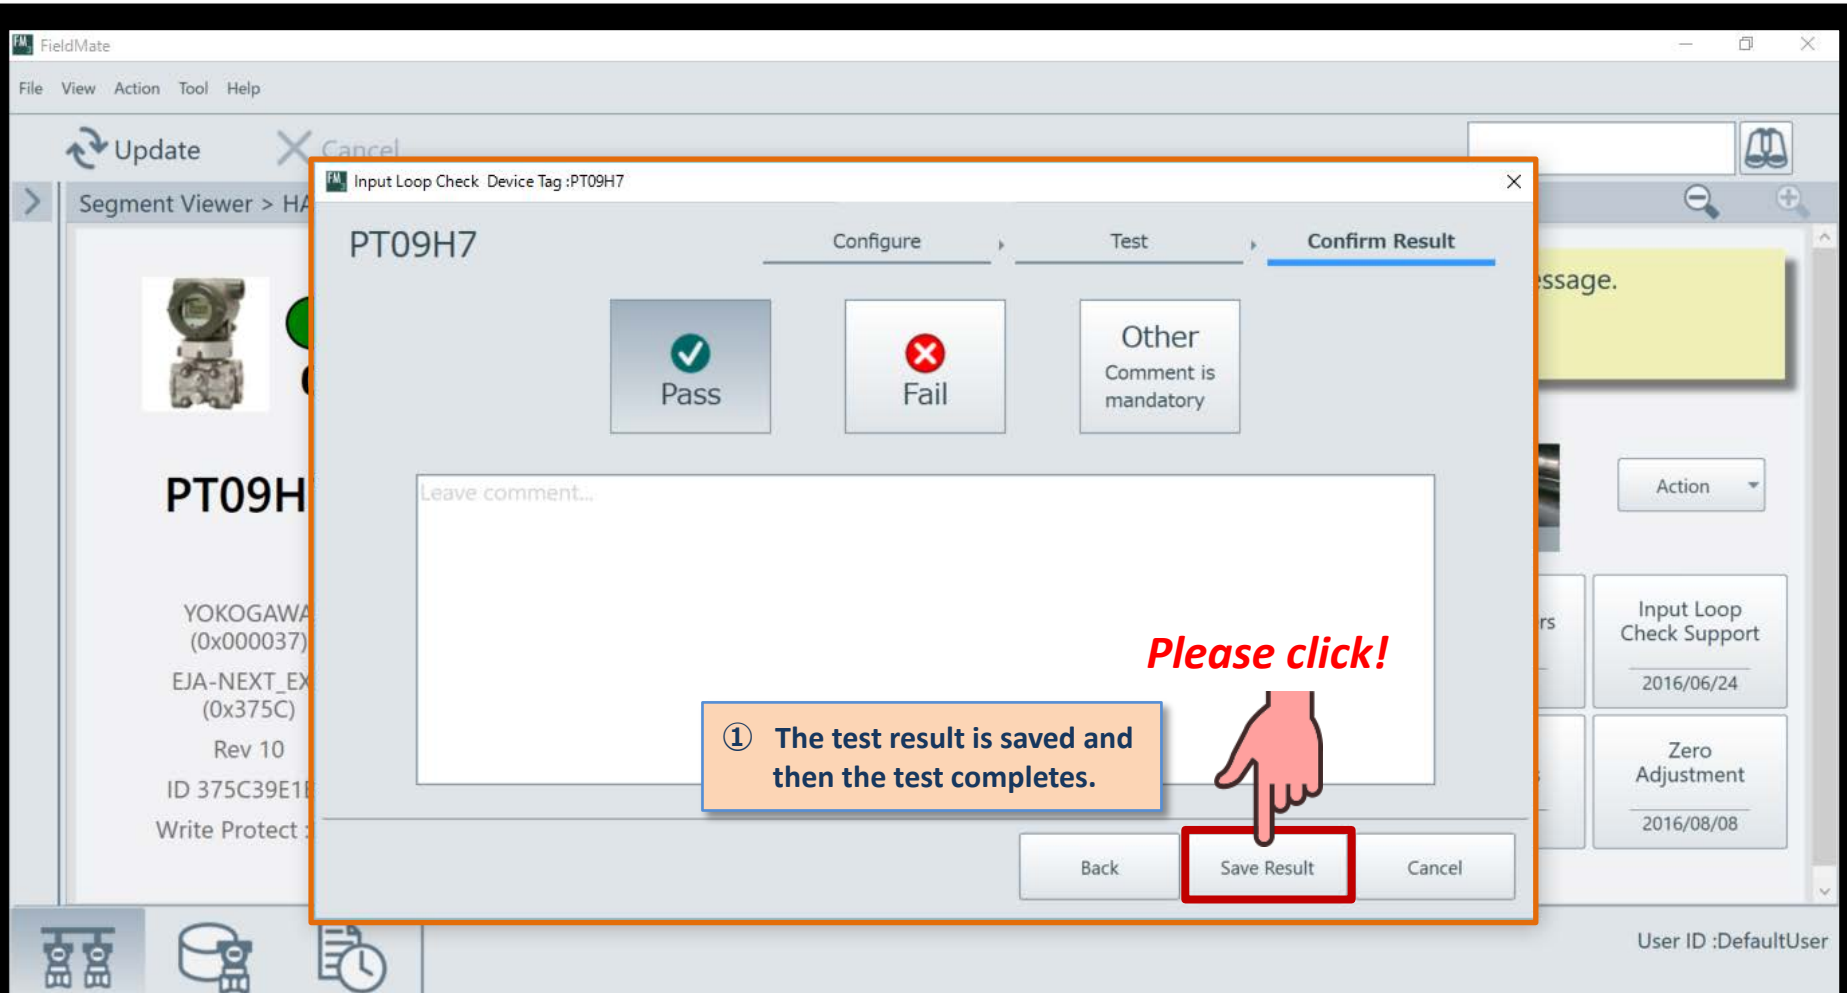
FieldMate

File View Action Tool Help

Update Cancel

Segment Viewer > HA

PT09H

YOKOGAWA (0x000037)

EJA-NEXT_EX (0x375C)

Rev 10

ID 375C39E1

Write Protect

Input Loop Check Device Tag :PT09H7

PT09H7

Configure

Test

Confirm Result

Pass

Fail

Other
Comment is mandatory

Leave comment...

Please click!

① The test result is saved and then the test completes.

Back

Save Result

Cancel

ssage.

Action

Input Loop Check Support
2016/06/24

Zero Adjustment
2016/08/08

User ID :DefaultUser